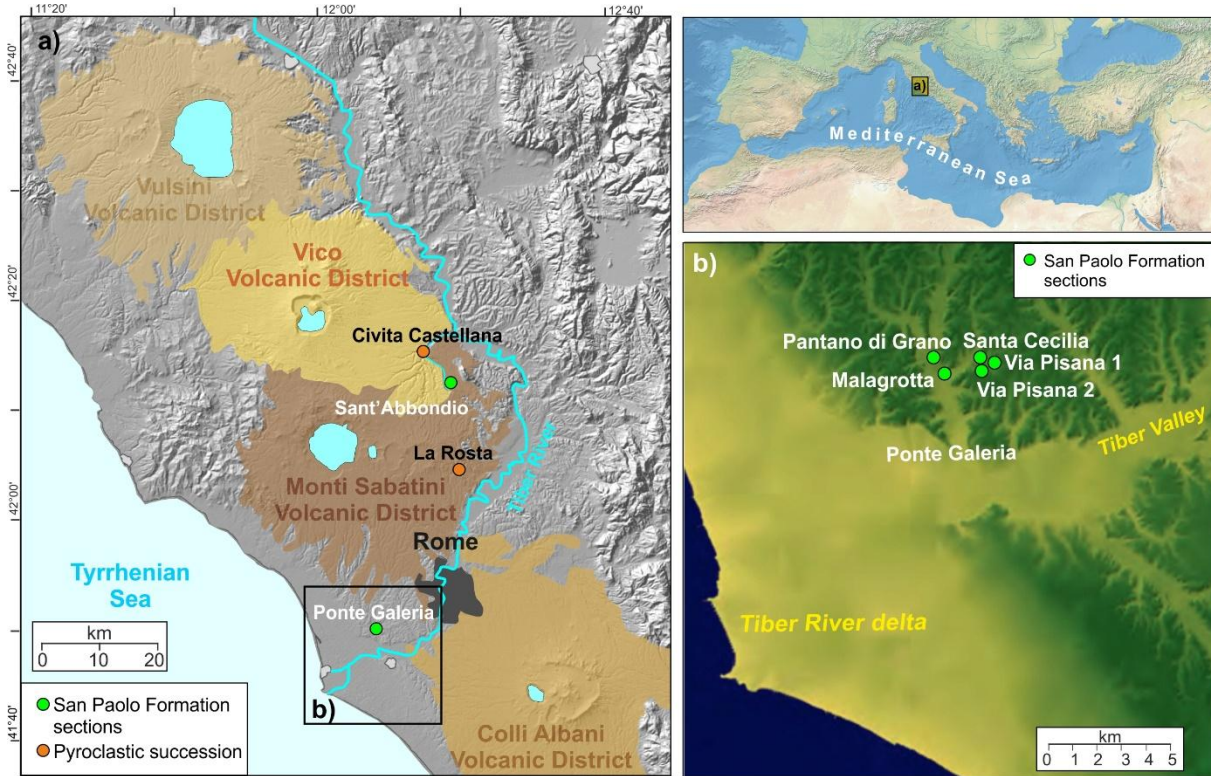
11°20'
12°00'
12°40'
a)
42°40'
42°20'
42°00'
41°40'
Vulsini Volcanic District
Vico Volcanic District
Civita Castellana
Sant'Abbondio
La Rosta
Monti Sabatini Volcanic District
Tiber River
Rome
Tyrrhenian Sea
km
0 10 20
Ponte Galeria
b)
Colli Albani Volcanic District
San Paolo Formation sections
Pyroclastic succession

a)
Mediterranean Sea

b)
San Paolo Formation sections
Pantano di Grano
Santa Cecilia
Via Pisana 1
Malagrotta
Via Pisana 2
Ponte Galeria
Tiber Valley
Tiber River delta
km
0 1 2 3 4 5